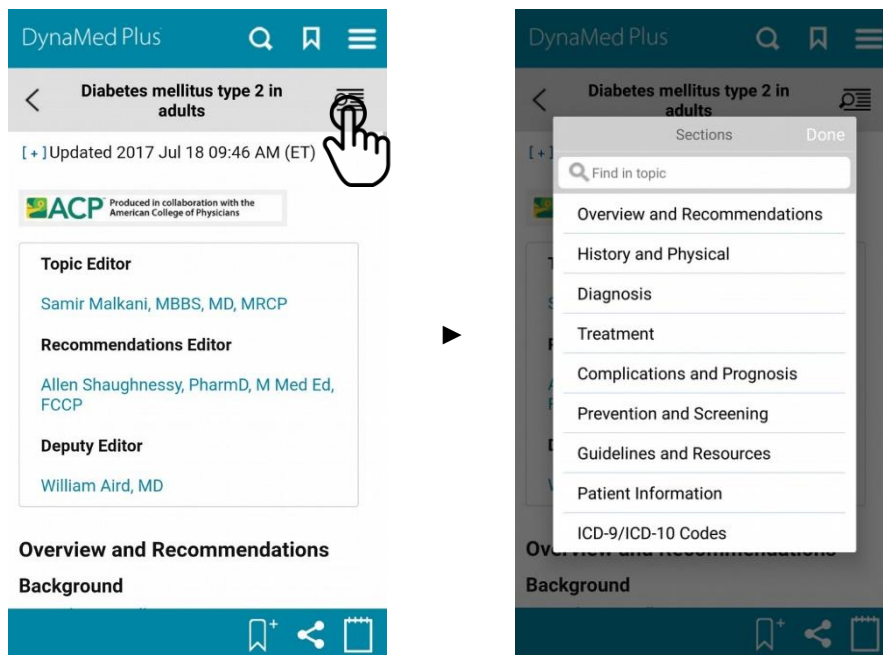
DynaMed Plus

Diabetes mellitus type 2 in adults

[+] Updated 2017 Jul 18 09:46 AM (ET)

ACP Produced in collaboration with the American College of Physicians

Topic Editor

Samir Malkani, MBBS, MD, MRCP

Recommendations Editor

Allen Shaughnessy, PharmD, M Med Ed, FCCP

Deputy Editor

William Aird, MD

Overview and Recommendations

Background

DynaMed Plus

Diabetes mellitus type 2 in adults

Sections Done

Find in topic

Overview and Recommendations

History and Physical

Diagnosis

Treatment

Complications and Prognosis

Prevention and Screening

Guidelines and Resources

Patient Information

ICD-9/ICD-10 Codes

Background